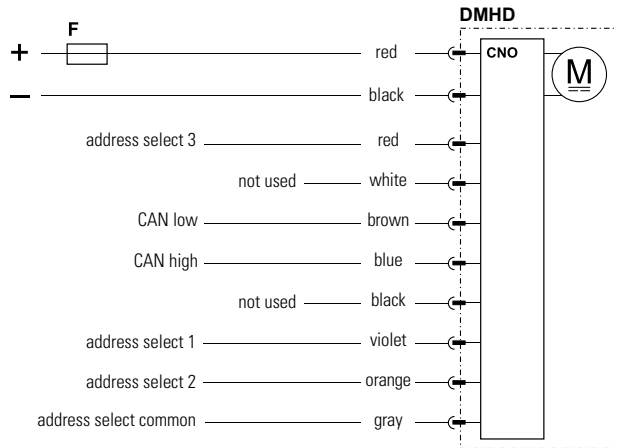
DMHD

F

+

red

CNO

M

–

black

address select 3

red

not used

white

CAN low

brown

CAN high

blue

not used

black

address select 1

violet

address select 2

orange

address select common

gray